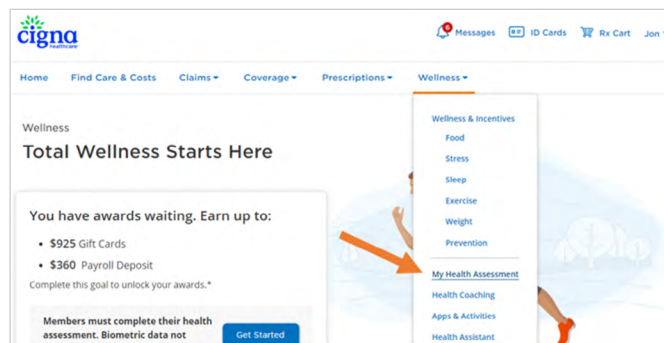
Cigna healthcare

6 Messages ID Cards Rx Cart Jon

Home Find Care & Costs Claims Coverage Prescriptions Wellness

Wellness

Total Wellness Starts Here

You have awards waiting. Earn up to:

- $925 Gift Cards
- $360 Payroll Deposit

Complete this goal to unlock your awards.*

Members must complete their health assessment. Biometric data not

Get Started

Wellness & Incentives

Food

Stress

Sleep

Exercise

Weight

Prevention

My Health Assessment

Health Coaching

Apps & Activities

Health Assistant